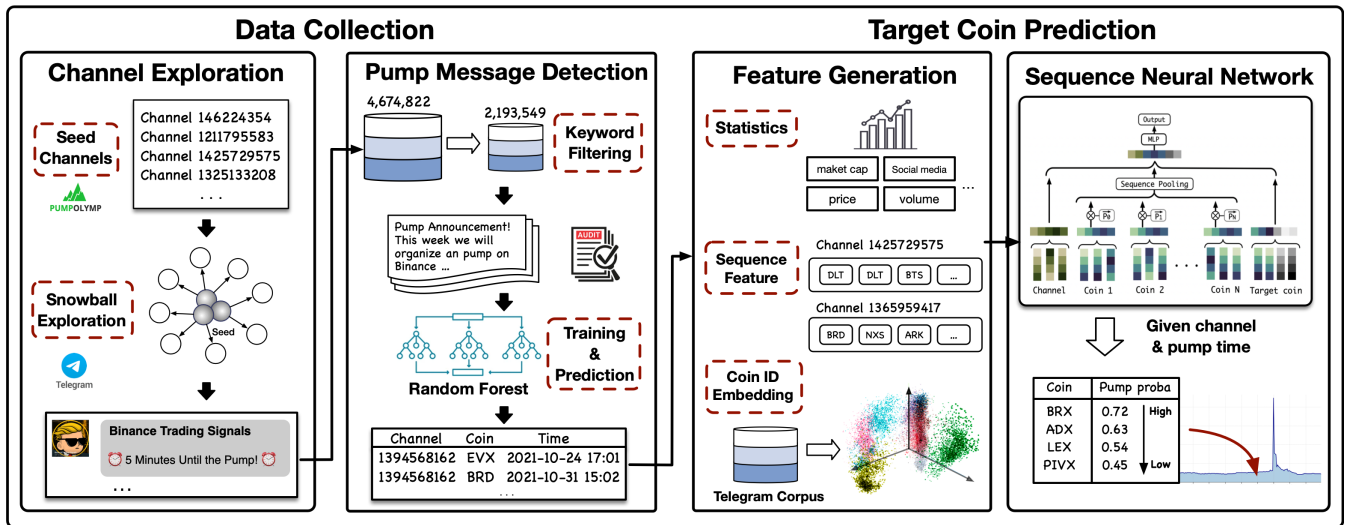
Data Collection

Target Coin Prediction

Channel Exploration

Seed Channels

PUMPOLYMP

Channel 146224354
Channel 1211795583
Channel 1425729575
Channel 1325133208
. . .

Snowball Exploration

Seed

Telegram

Binance Trading Signals

⏰ 5 Minutes Until the Pump! ⏰

. . .

Pump Message Detection

4,674,822

2,193,549

Keyword Filtering

Pump Announcement! This week we will organize an pump on Binance ...

AUDIT

Training & Prediction

Random Forest

| Channel | Coin | Time |
|---|---|---|
| 1394568162 | EVX | 2021-10-24 17:01 |
| 1394568162 | BRD | 2021-10-31 15:02 |

. . .

Feature Generation

Statistics

maket cap

Social media

price

volume

...

Sequence Feature

Channel 1425729575

DLT DLT BTS ...

Channel 1365959417

BRD NXS ARK ...

Coin ID Embedding

Telegram Corpus

Sequence Neural Network

Output

MLP

Sequence Pooling

$P_0$ $P_1$ $P_N$

Channel Coin 1 Coin 2 . . . Coin N Target coin

Given channel & pump time

| Coin | Pump proba |
|---|---|
| BRX | 0.72 |
| ADX | 0.63 |
| LEX | 0.54 |
| PIVX | 0.45 |

High

Low